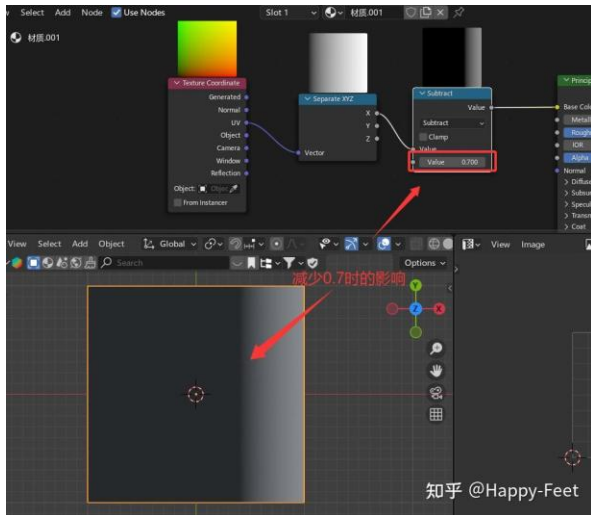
Select Add Node Use Nodes

Slot 1

材质.001

材质.001

Texture Coordinate
Generated
Normal
UV
Object
Camera
Window
Reflection
Object:
From Instancer

Separate XYZ
X
Y
Z
Vector

Subtract
Value
Subtract
Clamp
Value
Value 0.700

Princip
Base Colo
Metall
Rough
IOR
Alpha
Normal
Diffus
Subsu
Specul
Transm
Coat

View Select Add Object Global

Options

View Image

减少0.7时的影响

知乎 @Happy-Feet